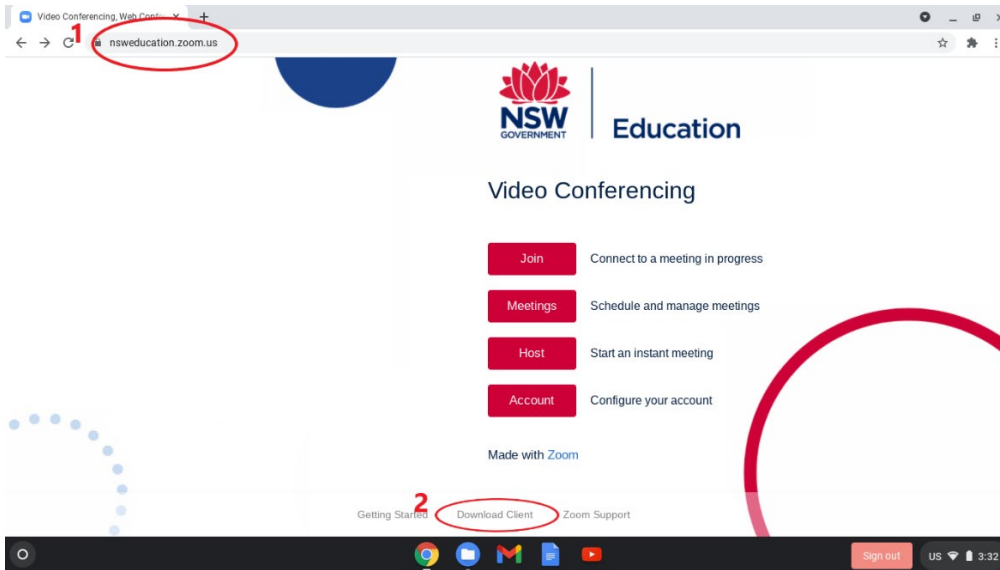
Video Conferencing, Web Conf

1

nsweducation.zoom.us

NSW GOVERNMENT

Education

Video Conferencing

Join Connect to a meeting in progress

Meetings Schedule and manage meetings

Host Start an instant meeting

Account Configure your account

Made with Zoom

2

Getting Started Download Client Zoom Support

Sign out US 3:32